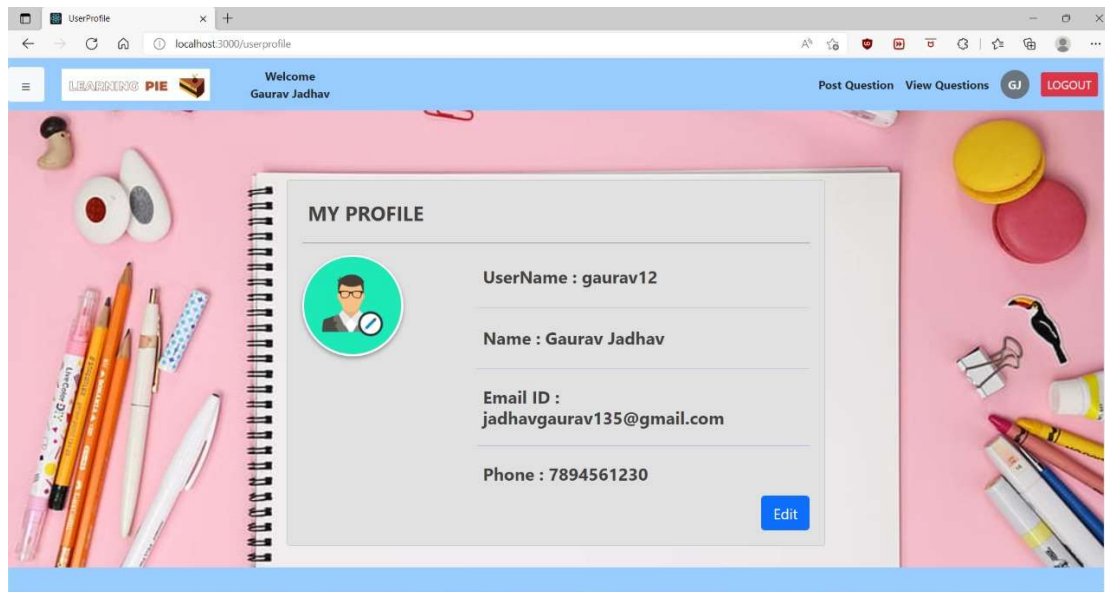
UserProfile

localhost:3000/userprofile

LEARNING PIE

Welcome
Gaurav Jadhav

Post Question View Questions GJ LOGOUT

MY PROFILE

UserName : gaurav12

Name : Gaurav Jadhav

Email ID :
jadhavgaurav135@gmail.com

Phone : 7894561230

Edit